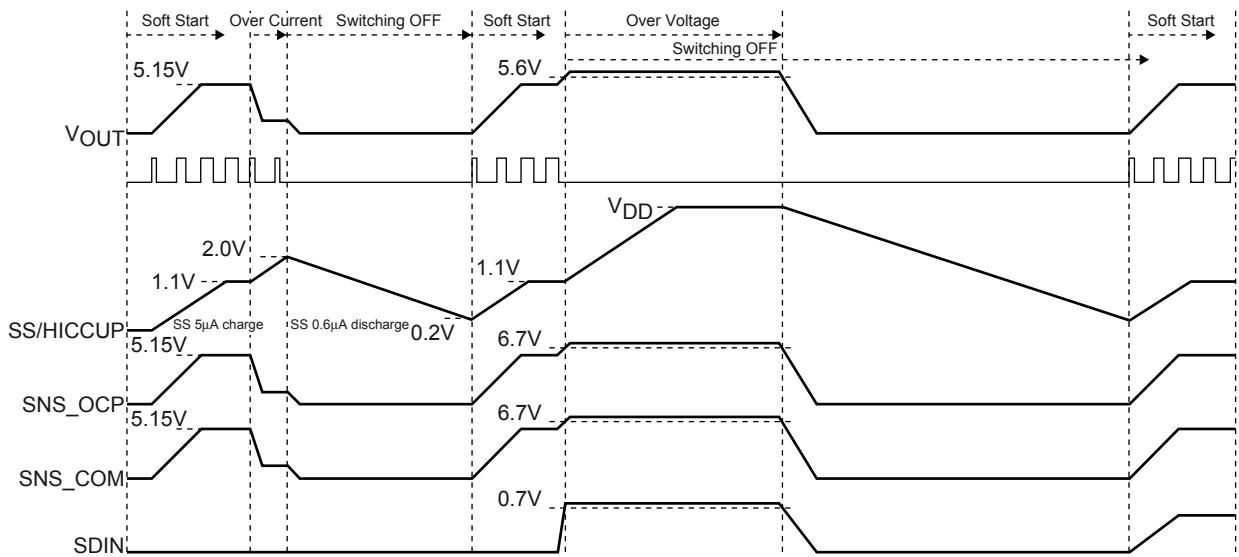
Soft Start
Over Current
Switching OFF
Soft Start
Over Voltage
Switching OFF
Soft Start

5.15V
5.6V
$V_{OUT}$
$V_{DD}$
2.0V
1.1V
1.1V
SS/HICCUP
SS 5μA charge
SS 0.6μA discharge
0.2V
5.15V
6.7V
SNS_OCP
5.15V
6.7V
SNS_COM
0.7V
SDIN